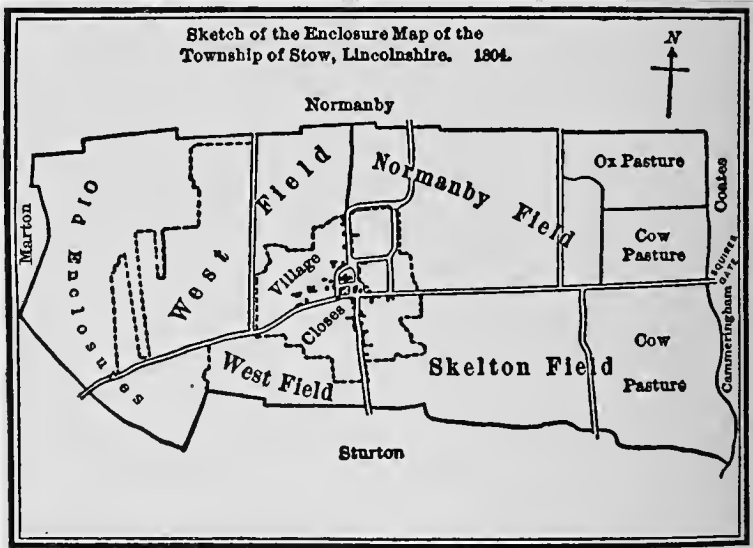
Sketch of the Enclosure Map of the Township of Stow, Lincolnshire. 1804.

N

Normanby

Ox Pasture

Coates

Normanby Field

West Field

Old Enclosures

Marton

West

Village

Closes

Cow Pasture

SQUIRES GATE

Cammeringham

Cow Pasture

West Field

Skelton Field

Sturton